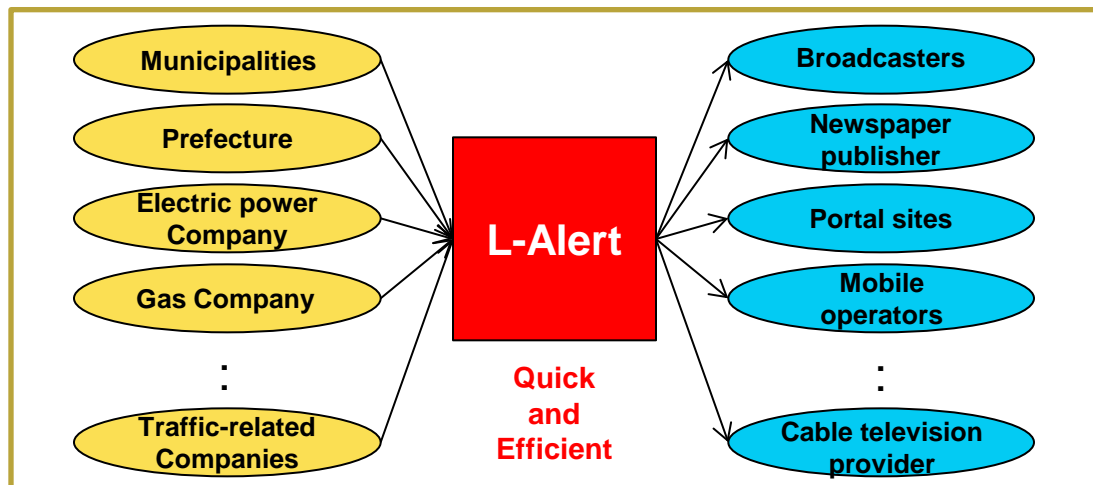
Municipalities

Prefecture

Electric power Company

Gas Company

:

Traffic-related Companies

L-Alert

Quick and Efficient

Broadcasters

Newspaper publisher

Portal sites

Mobile operators

:

Cable television provider